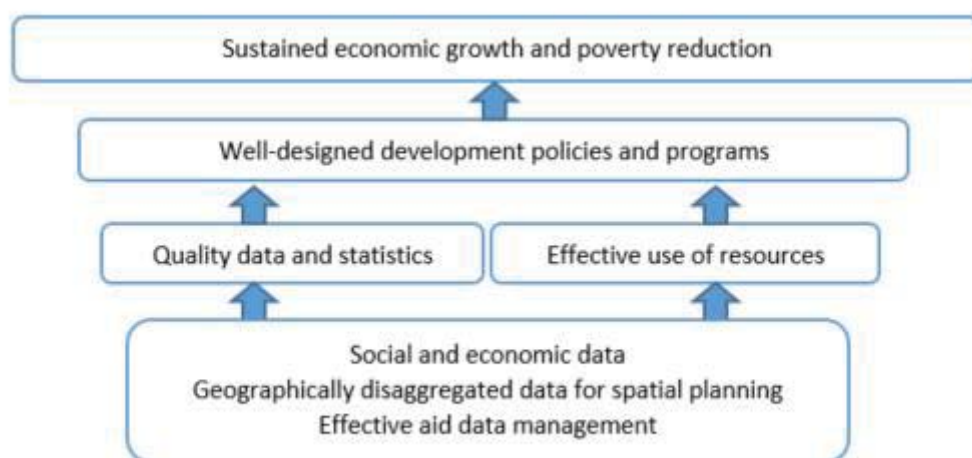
Sustained economic growth and poverty reduction

Well-designed development policies and programs

Quality data and statistics

Effective use of resources

Social and economic data
Geographically disaggregated data for spatial planning
Effective aid data management